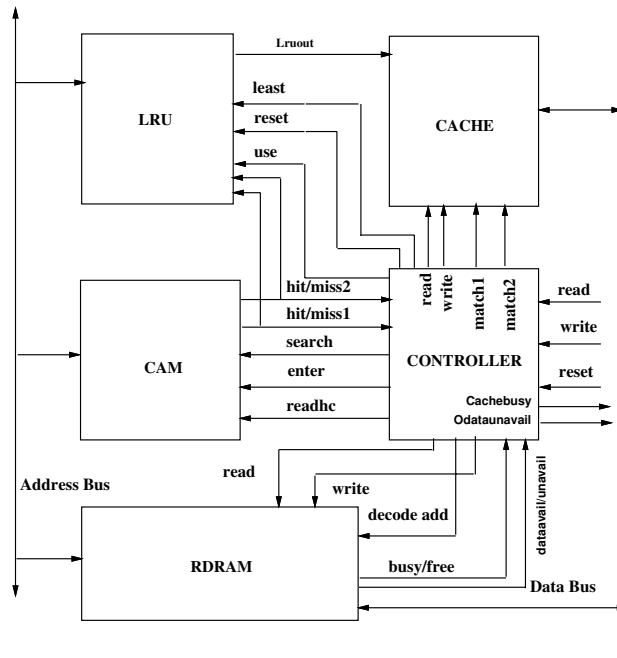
Lruout
least
reset
use
LRU
CACHE
read
write
match1
match2
hit/miss2
hit/miss1
search
enter
readhc
CAM
CONTROLLER
read
write
reset
Cachebusy
Odataunavail
read
write
decode add
Address Bus
RDRAM
busy/free
dataavail/unavail
Data Bus